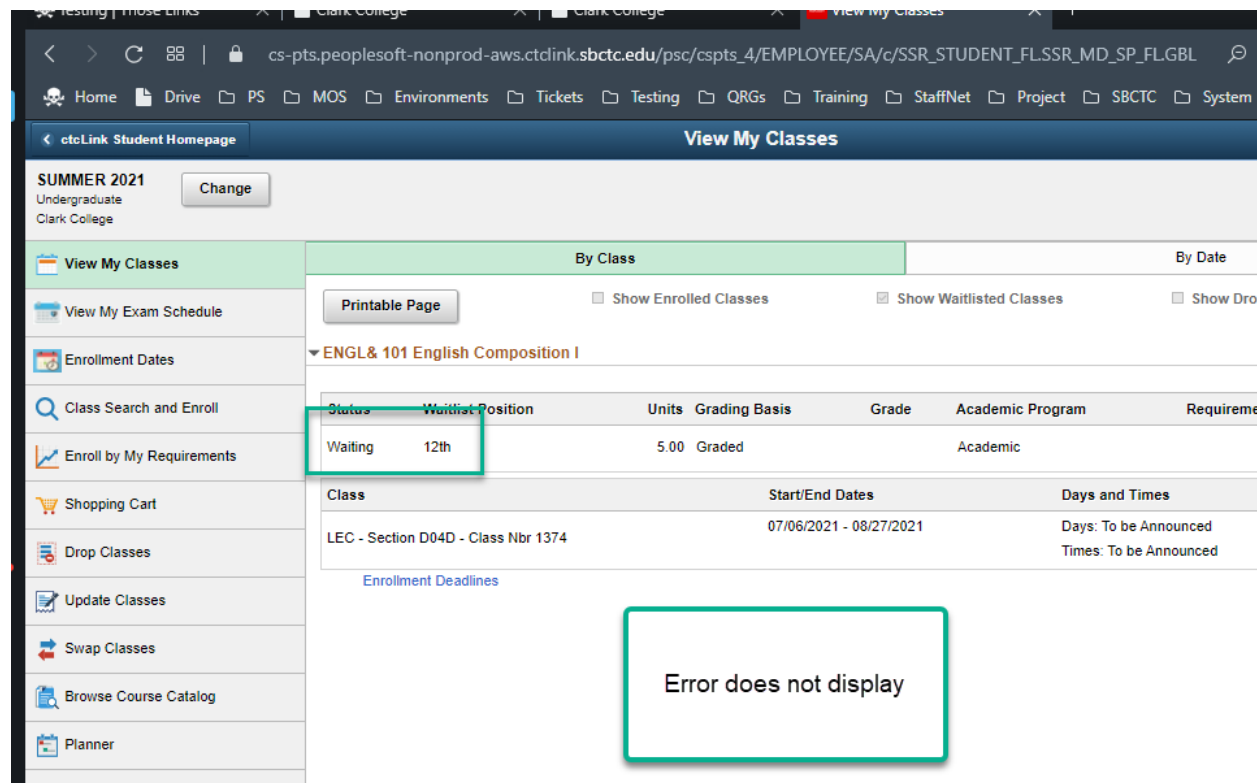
Testing | Those Links × Clark College × Clark College × View My Classes × +

cs-pts.peoplesoft-nonprod-aws.ctclink.sbctc.edu/psc/cspts_4/EMPLOYEE/SA/c/SSR_STUDENT_FL.SSR_MD_SP_FL.GBL

Home Drive PS MOS Environments Tickets Testing QRGs Training StaffNet Project SBCTC System

ctcLink Student Homepage

View My Classes

SUMMER 2021
Undergraduate
Clark College

Change

View My Classes
View My Exam Schedule
Enrollment Dates
Class Search and Enroll
Enroll by My Requirements
Shopping Cart
Drop Classes
Update Classes
Swap Classes
Browse Course Catalog
Planner

By Class

By Date

Printable Page

Show Enrolled Classes

Show Waitlisted Classes

Show Dro

ENGL& 101 English Composition I

| Status | Waitlist Position | Units | Grading Basis | Grade | Academic Program | Requireme |
|---|---|---|---|---|---|---|
| Waiting | 12th | 5.00 | Graded | | Academic | |

| Class | Start/End Dates | Days and Times |
|---|---|---|
| LEC - Section D04D - Class Nbr 1374 | 07/06/2021 - 08/27/2021 | Days: To be Announced<br>Times: To be Announced |

Enrollment Deadlines

Error does not display